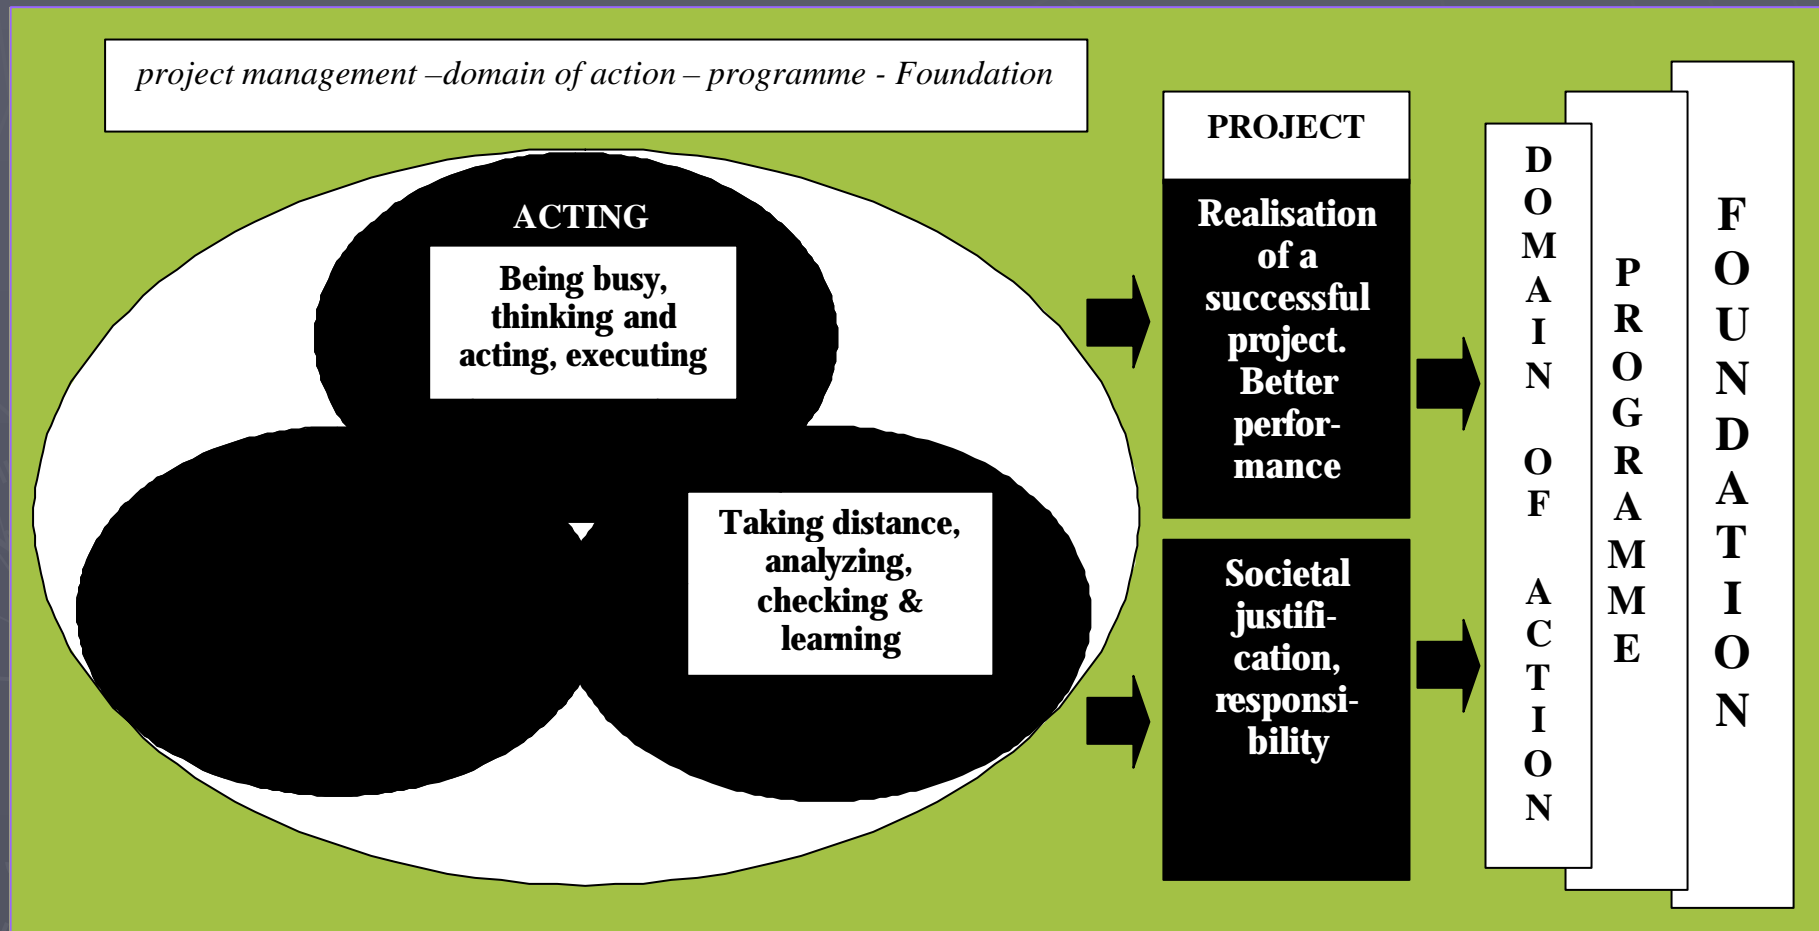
project management –domain of action – programme - Foundation

ACTING

Being busy, thinking and acting, executing

Taking distance, analyzing, checking & learning

PROJECT

Realisation of a successful project. Better performance

Societal justification, responsibility

DOMAIN OF ACTION

PROGRAMME

FOUNDATION